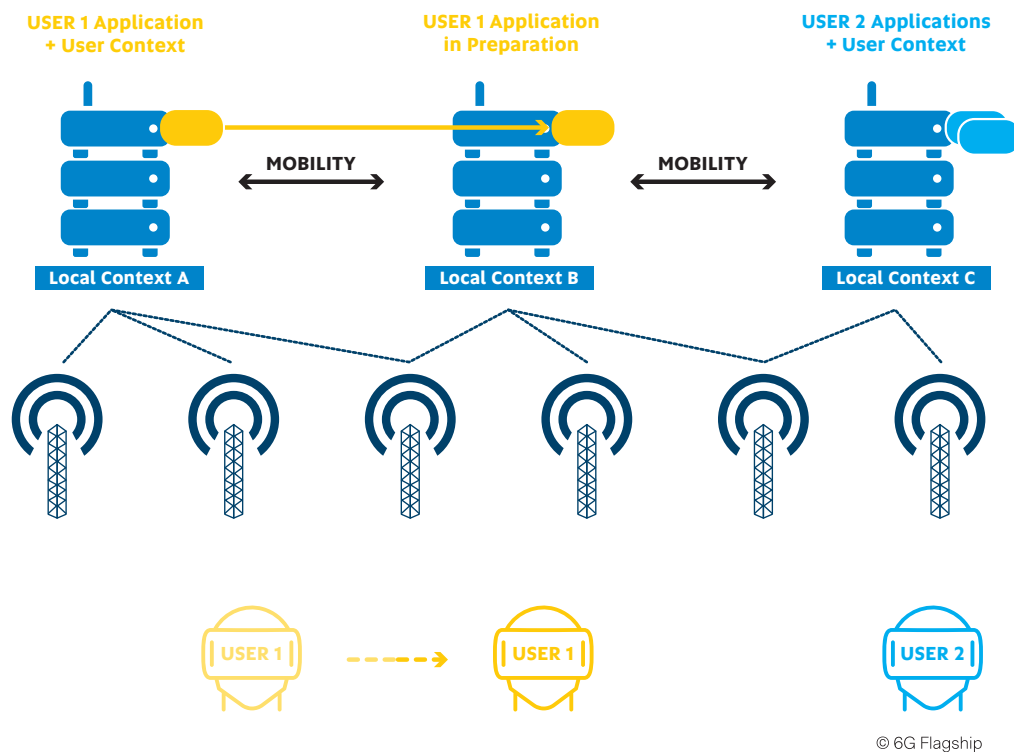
USER 1 Application + User Context

USER 1 Application in Preparation

USER 2 Applications + User Context

MOBILITY

MOBILITY

Local Context A

Local Context B

Local Context C

USER 1

USER 1

USER 2

© 6G Flagship